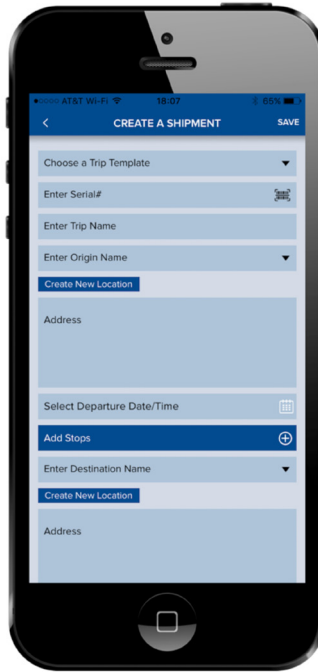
●○○○○ AT&T Wi-Fi 18:07 65%

<

CREATE A SHIPMENT

SAVE

Choose a Trip Template

Enter Serial#

Enter Trip Name

Enter Origin Name

Create New Location

Address

Select Departure Date/Time

Add Stops

Enter Destination Name

Create New Location

Address